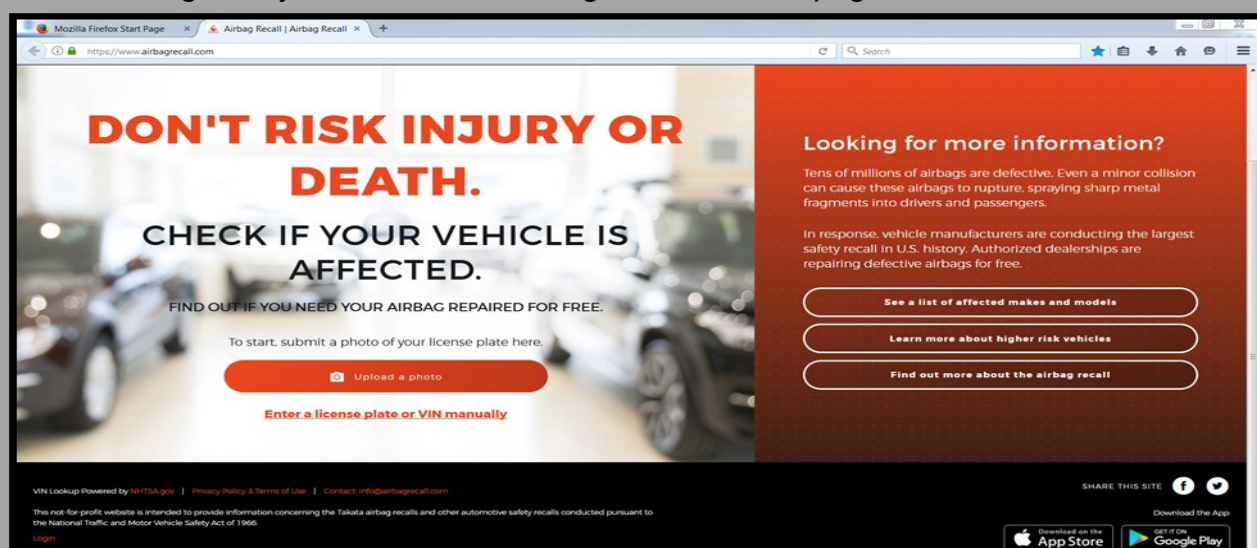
Mozilla Firefox Start Page
Airbag Recall | Airbag Recall
https://www.airbagrecall.com
Search

DON'T RISK INJURY OR DEATH.

CHECK IF YOUR VEHICLE IS AFFECTED.

FIND OUT IF YOU NEED YOUR AIRBAG REPAIRED FOR FREE.

To start, submit a photo of your license plate here.

Upload a photo

Enter a license plate or VIN manually

Looking for more information?

Tens of millions of airbags are defective. Even a minor collision can cause these airbags to rupture, spraying sharp metal fragments into drivers and passengers.

In response, vehicle manufacturers are conducting the largest safety recall in U.S. history. Authorized dealerships are repairing defective airbags for free.

See a list of affected makes and models

Learn more about higher risk vehicles

Find out more about the airbag recall

VIN Lookup Powered by NHTSA.gov | Privacy Policy & Terms of Use | Contact: info@airbagrecall.com

This not-for-profit website is intended to provide information concerning the Takata airbag recalls and other automotive safety recalls conducted pursuant to the National Traffic and Motor Vehicle Safety Act of 1966.

Login

SHARE THIS SITE

Download the App

Download on the App Store

GET IT ON Google Play